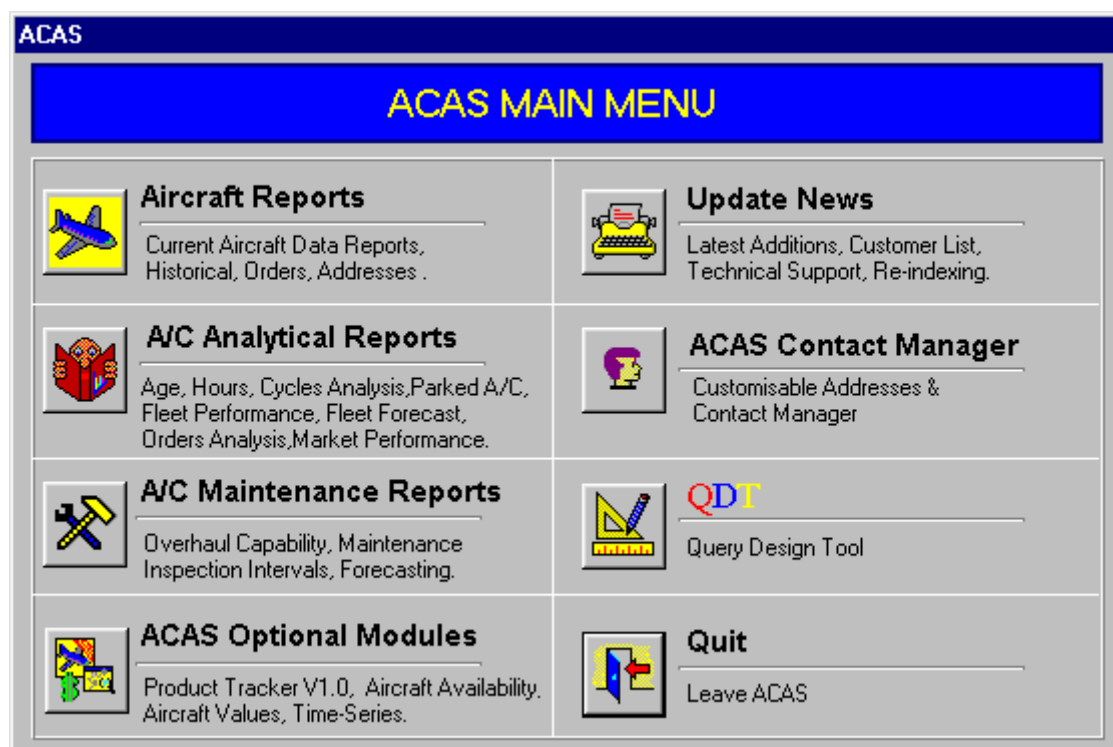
ACAS

ACAS MAIN MENU

Aircraft Reports

Current Aircraft Data Reports, Historical, Orders, Addresses .

Update News

Latest Additions, Customer List, Technical Support, Re-indexing.

A/C Analytical Reports

Age, Hours, Cycles Analysis,Parked A/C, Fleet Performance, Fleet Forecast, Orders Analysis,Market Performance.

ACAS Contact Manager

Customisable Addresses & Contact Manager

A/C Maintenance Reports

Overhaul Capability, Maintenance Inspection Intervals, Forecasting.

QDT

Query Design Tool

ACAS Optional Modules

Product Tracker V1.0, Aircraft Availability, Aircraft Values, Time-Series.

Quit

Leave ACAS